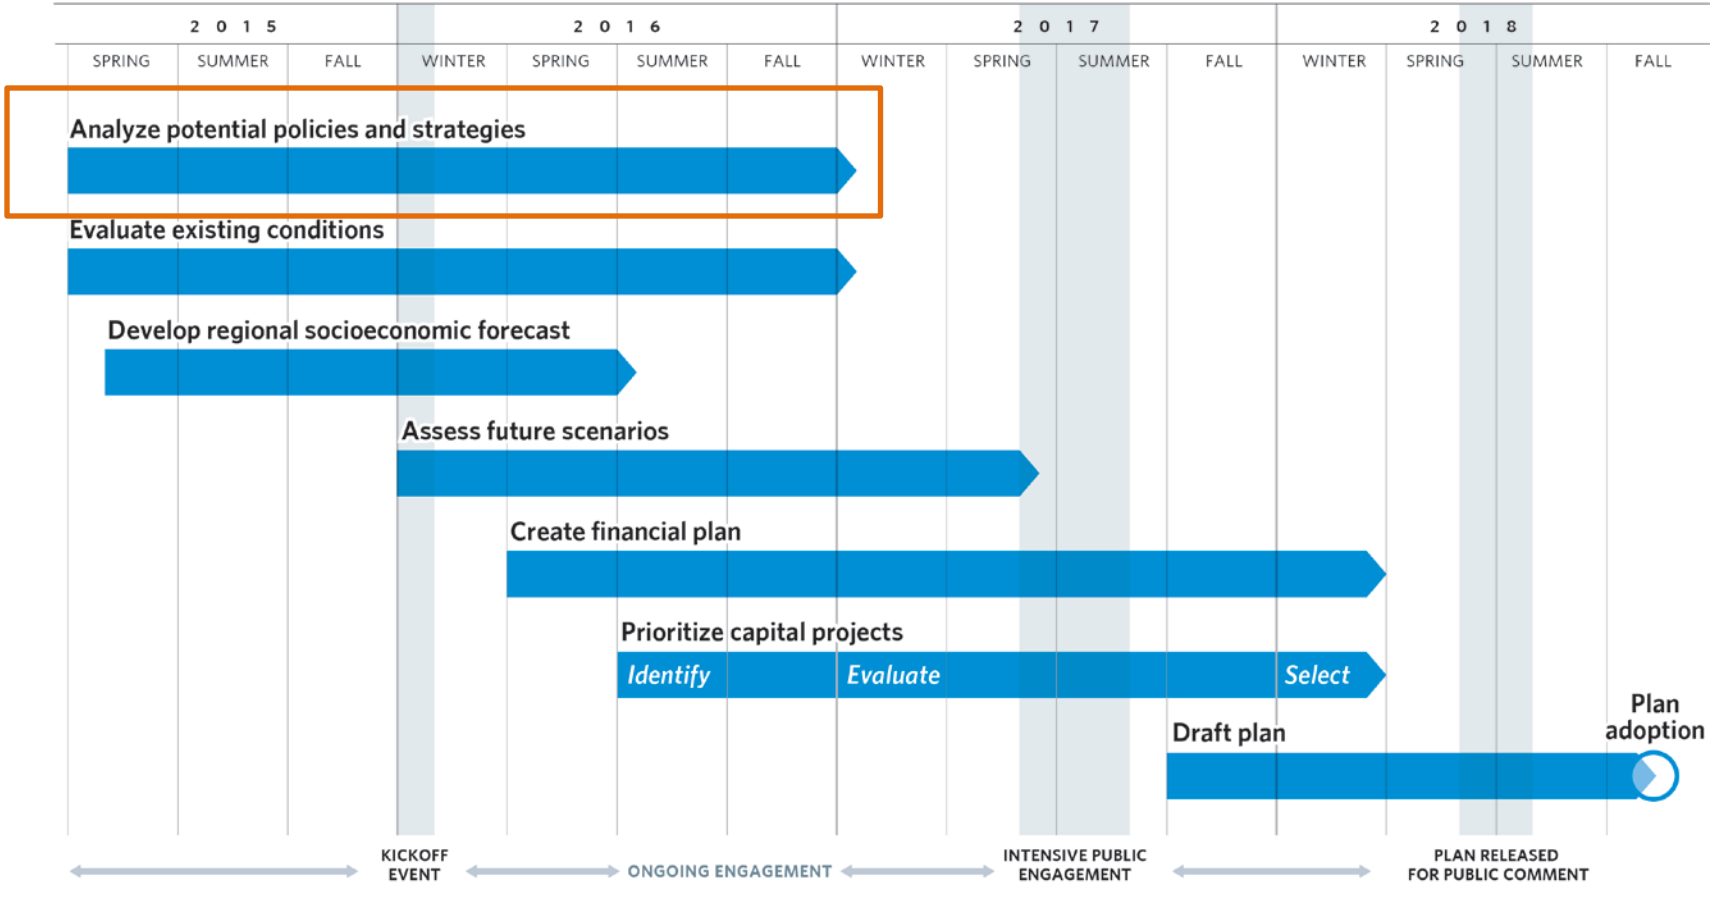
2 0 1 5 | 2 0 1 6 | 2 0 1 7 | 2 0 1 8

SPRING SUMMER FALL WINTER SPRING SUMMER FALL WINTER SPRING SUMMER FALL WINTER SPRING SUMMER FALL

Analyze potential policies and strategies

Evaluate existing conditions

Develop regional socioeconomic forecast

Assess future scenarios

Create financial plan

Prioritize capital projects

Identify Evaluate Select

Draft plan

Plan adoption

KICKOFF EVENT

ONGOING ENGAGEMENT

INTENSIVE PUBLIC ENGAGEMENT

PLAN RELEASED FOR PUBLIC COMMENT